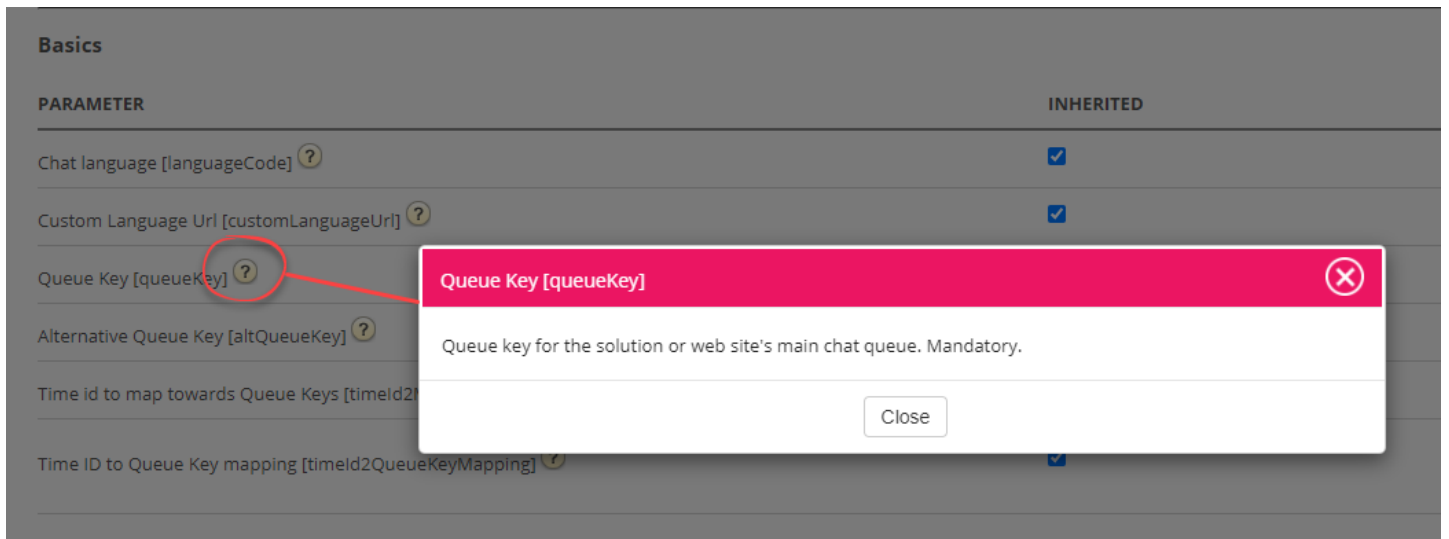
Basics

| PARAMETER | INHERITED |
|---|---|
| Chat language [languageCode] ? | ☑ |
| Custom Language Url [customLanguageUrl] ? | ☑ |
| Queue Key [queueKey] ? | |
| Alternative Queue Key [altQueueKey] ? | |
| Time id to map towards Queue Keys [timeId2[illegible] | |
| Time ID to Queue Key mapping [timeId2QueueKeyMapping] ? | ☑ |

Queue Key [queueKey]

Queue key for the solution or web site's main chat queue. Mandatory.

Close